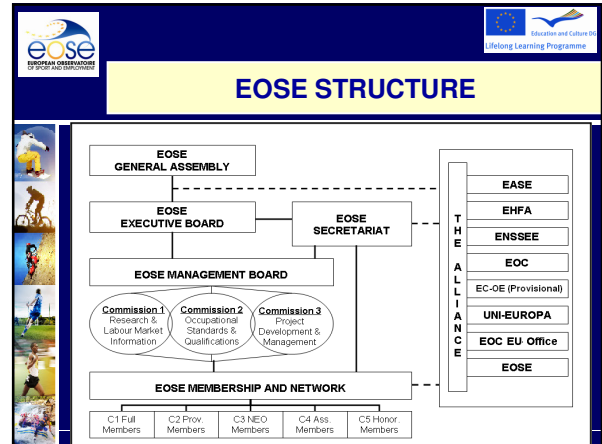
eose
EUROPEAN OBSERVATOIRE OF SPORT AND EMPLOYMENT

Education and Culture DG
Lifelong Learning Programme

EOSE STRUCTURE

EOSE GENERAL ASSEMBLY

EOSE EXECUTIVE BOARD

EOSE SECRETARIAT

EOSE MANAGEMENT BOARD

Commission 1
Research & Labour Market Information

Commission 2
Occupational Standards & Qualifications

Commission 3
Project Development & Management

EOSE MEMBERSHIP AND NETWORK

C1 Full Members
C2 Prov Members
C3 NEO Members
C4 Ass Members
C5 Honor Members

THE ALLIANCE

EASE
EHFA
ENSSEE
EOC
EC-OE (Provisional)
UNI-EUROPA
EOC EU Office
EOSE